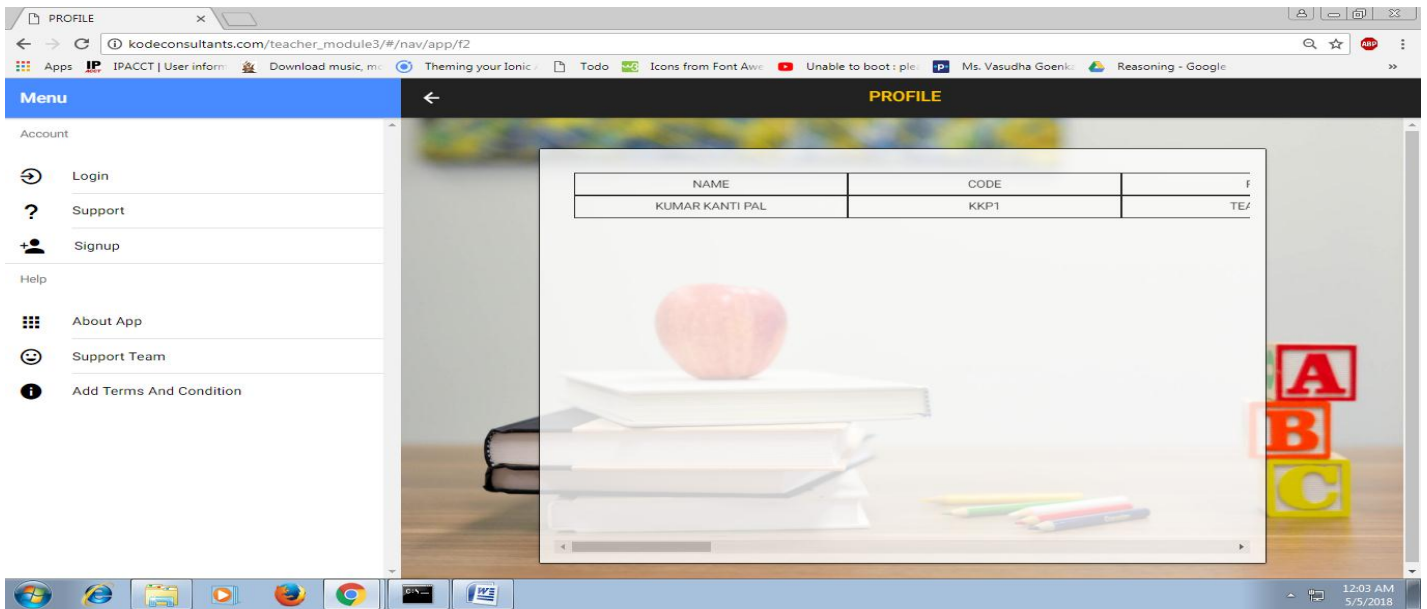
PROFILE

kodeconsultants.com/teacher_module3/#/nav/app/f2

Apps IPACCT | User inform Download music, m Theming your Ionic Todo Icons from Font Awe Unable to boot : ple Ms. Vasudha Goenk Reasoning - Google

Menu

Account

Login

Support

Signup

Help

About App

Support Team

Add Terms And Condition

PROFILE

| NAME | CODE | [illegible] |
|---|---|---|
| KUMAR KANTI PAL | KKP1 | TE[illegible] |

A
B
C

12:03 AM
5/5/2018